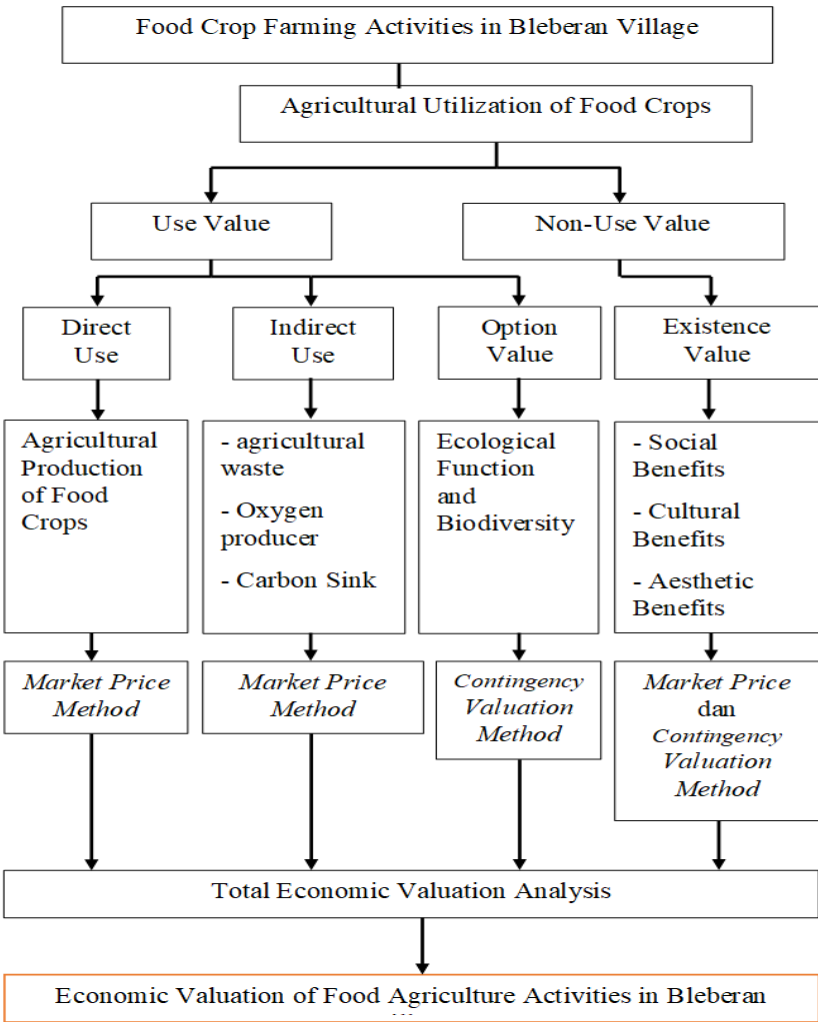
Food Crop Farming Activities in Bleberan Village

Agricultural Utilization of Food Crops

Use Value

Non-Use Value

Direct Use

Indirect Use

Option Value

Existence Value

Agricultural Production of Food Crops

- agricultural waste
- Oxygen producer
- Carbon Sink

Ecological Function and Biodiversity

- Social Benefits
- Cultural Benefits
- Aesthetic Benefits

*Market Price Method*

*Market Price Method*

*Contingency Valuation Method*

*Market Price* dan *Contingency Valuation Method*

Total Economic Valuation Analysis

Economic Valuation of Food Agriculture Activities in Bleberan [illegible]